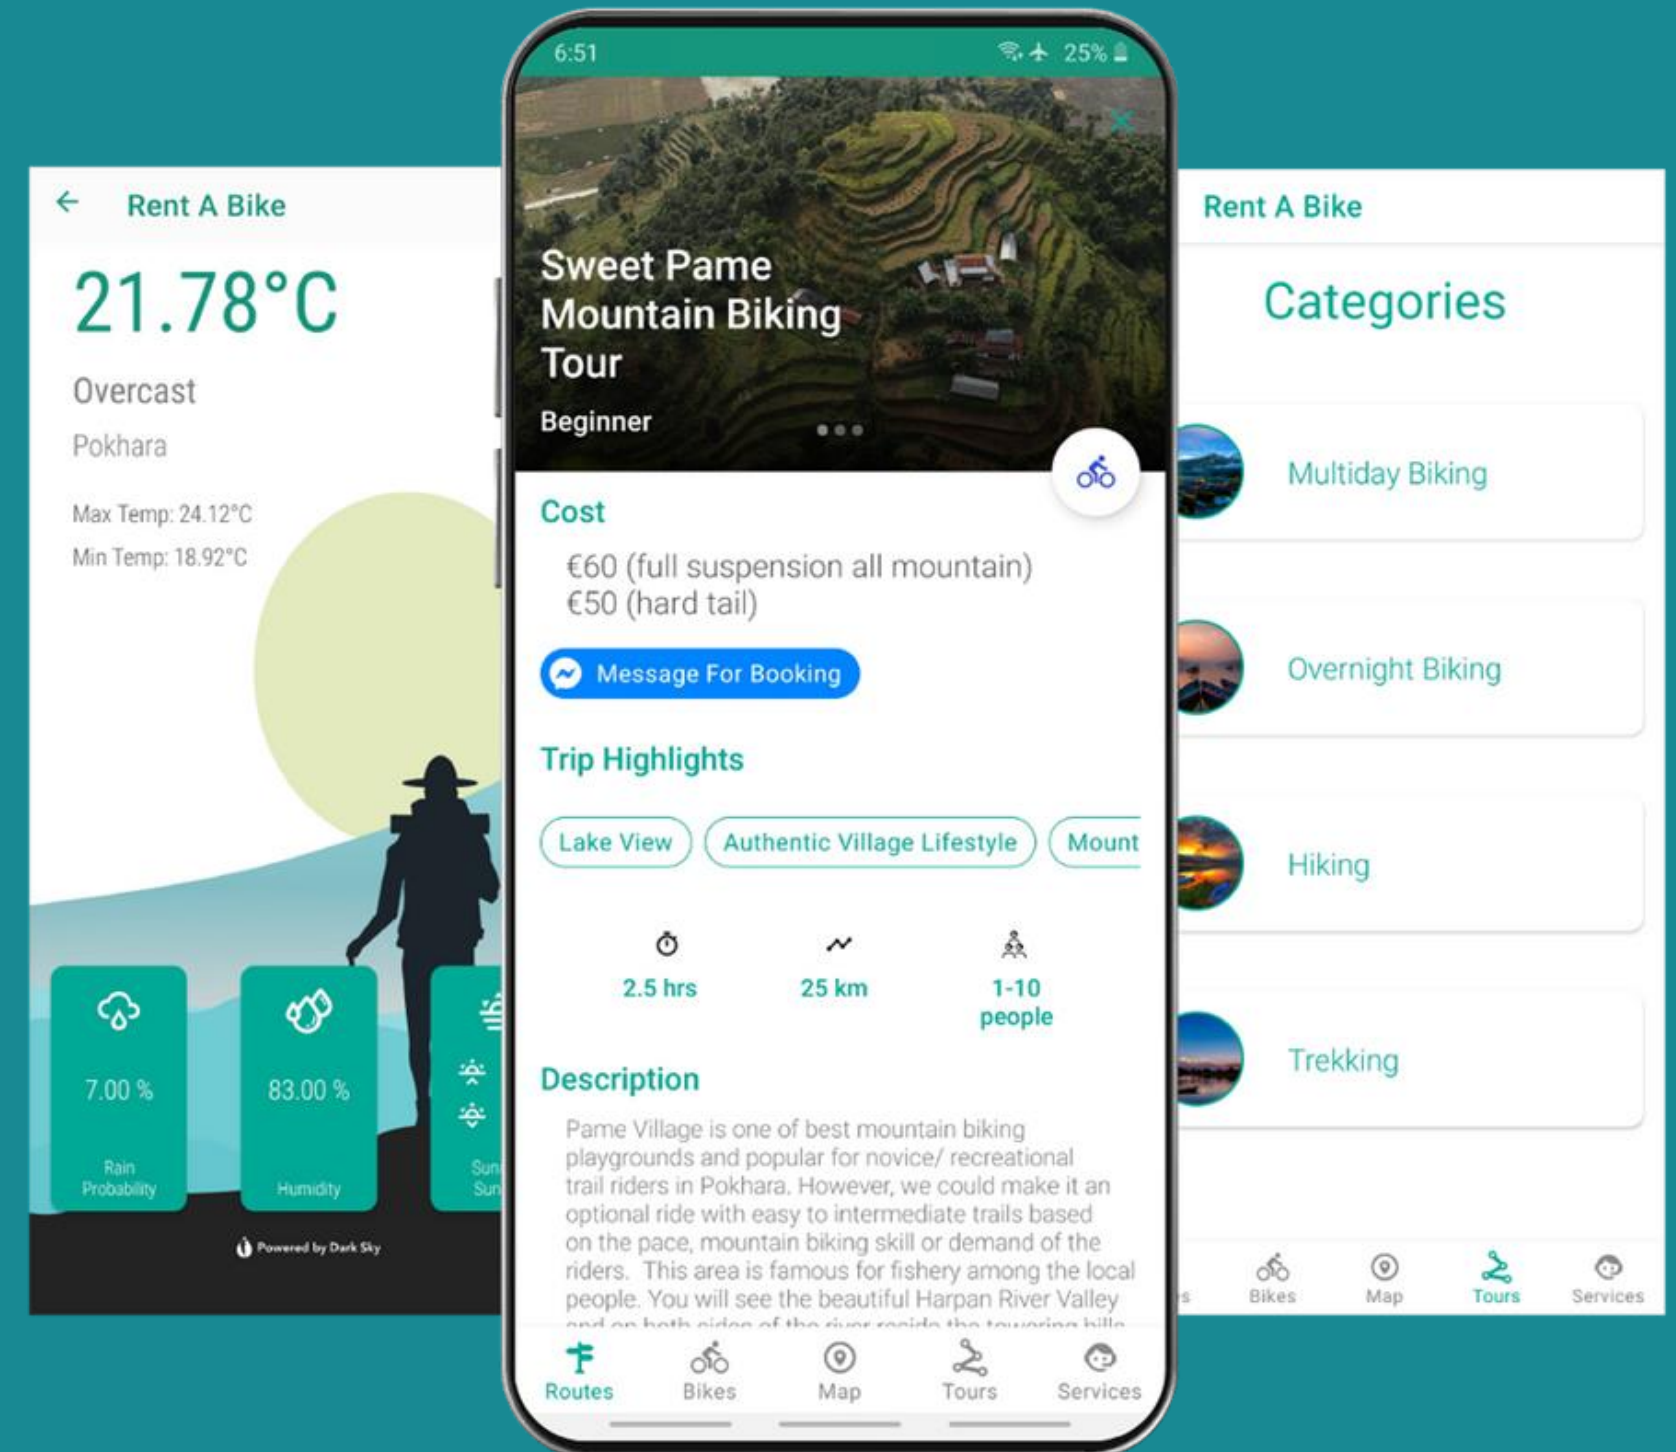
← Rent A Bike

21.78°C

Overcast

Pokhara

Max Temp: 24.12°C

Min Temp: 18.92°C

7.00 %

Rain Probability

83.00 %

Humidity

Sun
Sun

Powered by Dark Sky

6:51

25%

Sweet Pame Mountain Biking Tour

Beginner

Cost

€60 (full suspension all mountain)
€50 (hard tail)

Message For Booking

Trip Highlights

Lake View

Authentic Village Lifestyle

Mount

2.5 hrs

25 km

1-10 people

Description

Pame Village is one of best mountain biking playgrounds and popular for novice/ recreational trail riders in Pokhara. However, we could make it an optional ride with easy to intermediate trails based on the pace, mountain biking skill or demand of the riders. This area is famous for fishery among the local people. You will see the beautiful Harpan River Valley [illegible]

Routes

Bikes

Map

Tours

Services

Rent A Bike

Categories

Multiday Biking

Overnight Biking

Hiking

Trekking

Bikes

Map

Tours

Services